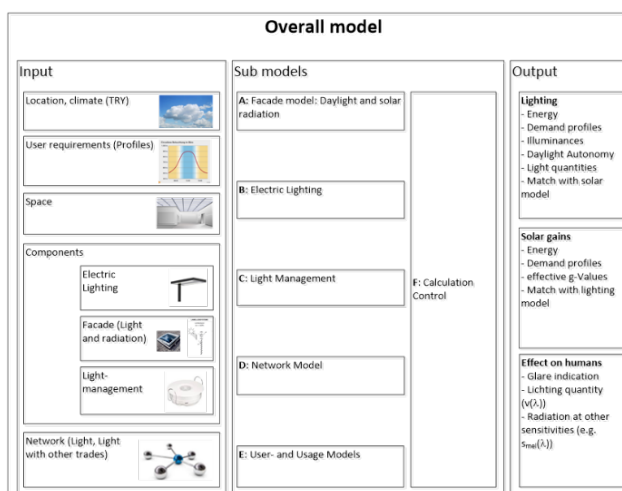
Overall model

Input

Location, climate (TRY)

User requirements (Profiles)

Space

Components

Electric Lighting

Facade (Light and radiation)

Light-management

Network (Light, Light with other trades)

Sub models

A: Facade model: Daylight and solar radiation

B: Electric Lighting

C: Light Management

D: Network Model

E: User- and Usage Models

F: Calculation Control

Output

Lighting
- Energy
- Demand profiles
- Illuminances
- Daylight Autonomy
- Light quantities
- Match with solar model

Solar gains
- Energy
- Demand profiles
- effective g-Values
- Match with lighting model

Effect on humans
- Glare indication
- Lichting quantity ($v(\lambda)$)
- Radiation at other sensitivities (e.g. $s_{mel}(\lambda)$)